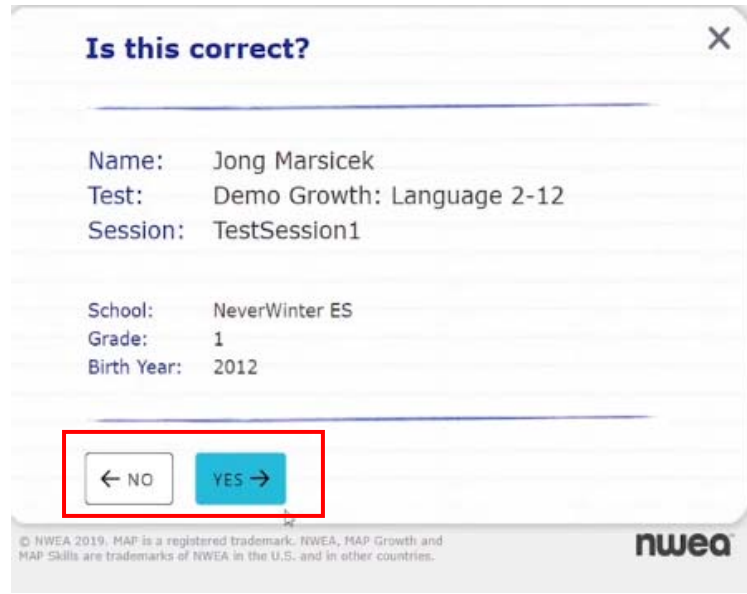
Is this correct?

×

Name: Jong Marsicek
Test: Demo Growth: Language 2-12
Session: TestSession1

School: NeverWinter ES
Grade: 1
Birth Year: 2012

← NO

YES →

© NWEA 2019. MAP is a registered trademark. NWEA, MAP Growth and MAP Skills are trademarks of NWEA in the U.S. and in other countries.

nwea